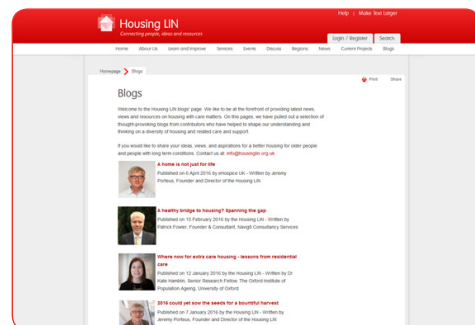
Housing LIN
Connecting people, ideas and resources

Help | Make Text Larger

login / Register Search

Home About Us Learn and Improve Services Events Discuss Regions News Current Projects Blogs

Homepage Blogs

Print Share

Blogs

Welcome to the Housing LIN blogs' page. We like to be at the forefront of providing latest news, views and resources on housing with care matters. On this pages, we have pulled out a selection of thought-provoking blogs from contributors who have helped to shape our understanding and thinking on a diversity of housing and related care and support.

If you would like to share your ideas, views, and aspirations for a better housing for older people and people with long term conditions. Contact us at: info@housinglin.org.uk

A home is not just for life
Published on 6 April 2016 by emoapius UK - Written by Jeremy Porteus, Founder and Director of the Housing LIN

A healthy bridge to housing? Spanning the gap
Published on 15 February 2016 by the Housing LIN - Written by Patrick Fowler, Founder & Consultant, Navigit Consultancy Services

Where now for extra care housing - lessons from residential care
Published on 12 January 2016 by the Housing LIN - Written by Dr Katie Hamblin, Senior Research Fellow, The Oxford Institute of Population Ageing, University of Oxford

2016 could yet sow the seeds for a bountiful harvest
Published on 7 January 2016 by the Housing LIN - Written by Jeremy Porteus, Founder and Director of the Housing LIN